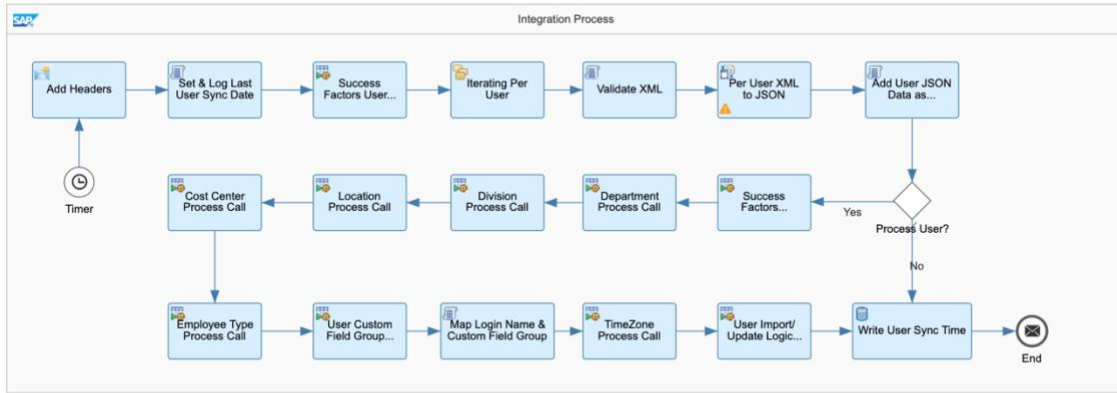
SAP

Integration Process

Add Headers

Set & Log Last User Sync Date

Success Factors User...

Iterating Per User

Validate XML

Per User XML to JSON

Add User JSON Data as...

Timer

Cost Center Process Call

Location Process Call

Division Process Call

Department Process Call

Success Factors...

Yes

Process User?

No

Employee Type Process Call

User Custom Field Group...

Map Login Name & Custom Field Group

TimeZone Process Call

User Import/ Update Logic...

Write User Sync Time

End